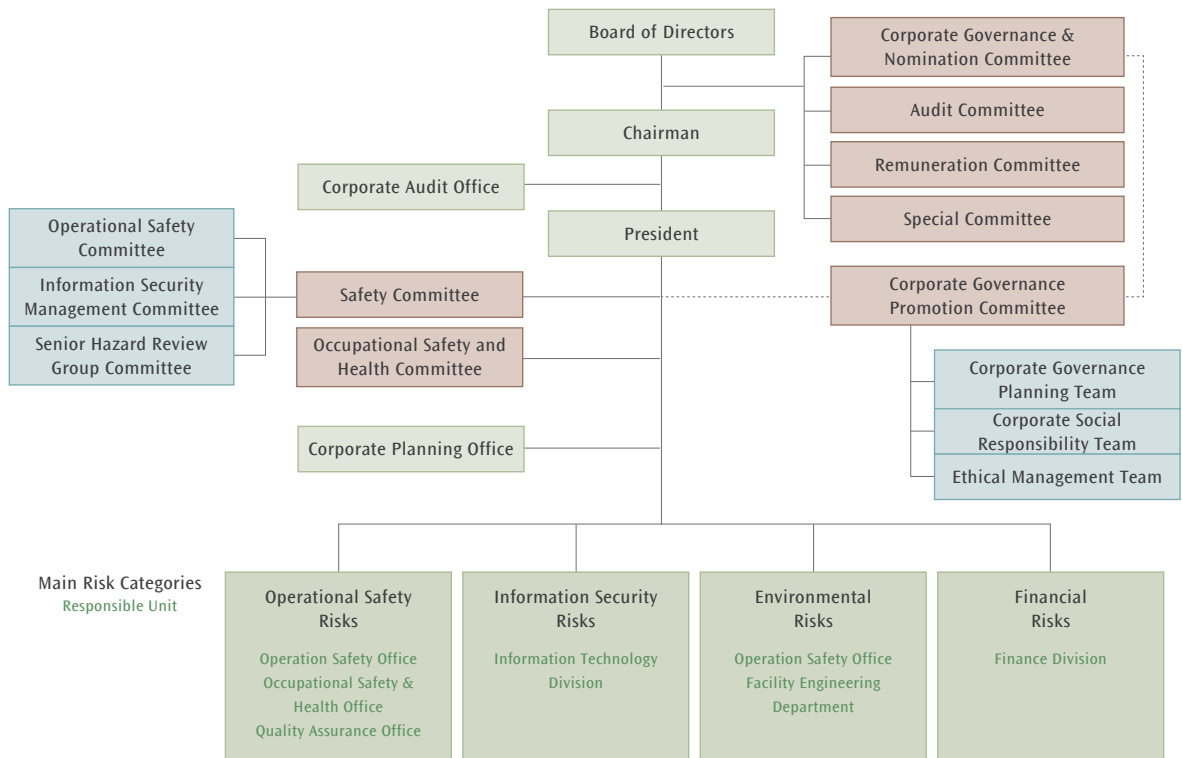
Board of Directors

Corporate Governance & Nomination Committee

Audit Committee

Remuneration Committee

Special Committee

Chairman

Corporate Audit Office

President

Operational Safety Committee

Information Security Management Committee

Senior Hazard Review Group Committee

Safety Committee

Occupational Safety and Health Committee

Corporate Governance Promotion Committee

Corporate Governance Planning Team

Corporate Social Responsibility Team

Ethical Management Team

Corporate Planning Office

Main Risk Categories
Responsible Unit

Operational Safety Risks
Operation Safety Office
Occupational Safety & Health Office
Quality Assurance Office

Information Security Risks
Information Technology Division

Environmental Risks
Operation Safety Office
Facility Engineering Department

Financial Risks
Finance Division